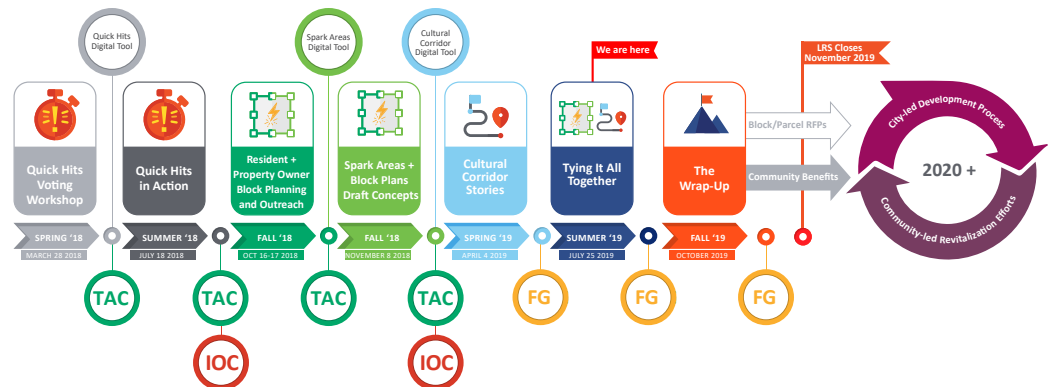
Quick Hits Digital Tool

Spark Areas Digital Tool

Cultural Corridor Digital Tool

We are here

LRS Closes November 2019

Quick Hits Voting Workshop

SPRING '18

MARCH 28 2018

Quick Hits in Action

SUMMER '18

JULY 18 2018

Resident + Property Owner Block Planning and Outreach

FALL '18

OCT 16-17 2018

Spark Areas + Block Plans Draft Concepts

FALL '18

NOVEMBER 8 2018

Cultural Corridor Stories

SPRING '19

APRIL 4 2019

Tying It All Together

SUMMER '19

JULY 25 2019

The Wrap-Up

FALL '19

OCTOBER 2019

Block/Parcel RFPs

Community Benefits

City-led Development Process

2020 +

Community-led Revitalization Efforts

TAC

TAC

IOC

TAC

TAC

IOC

FG

FG

FG